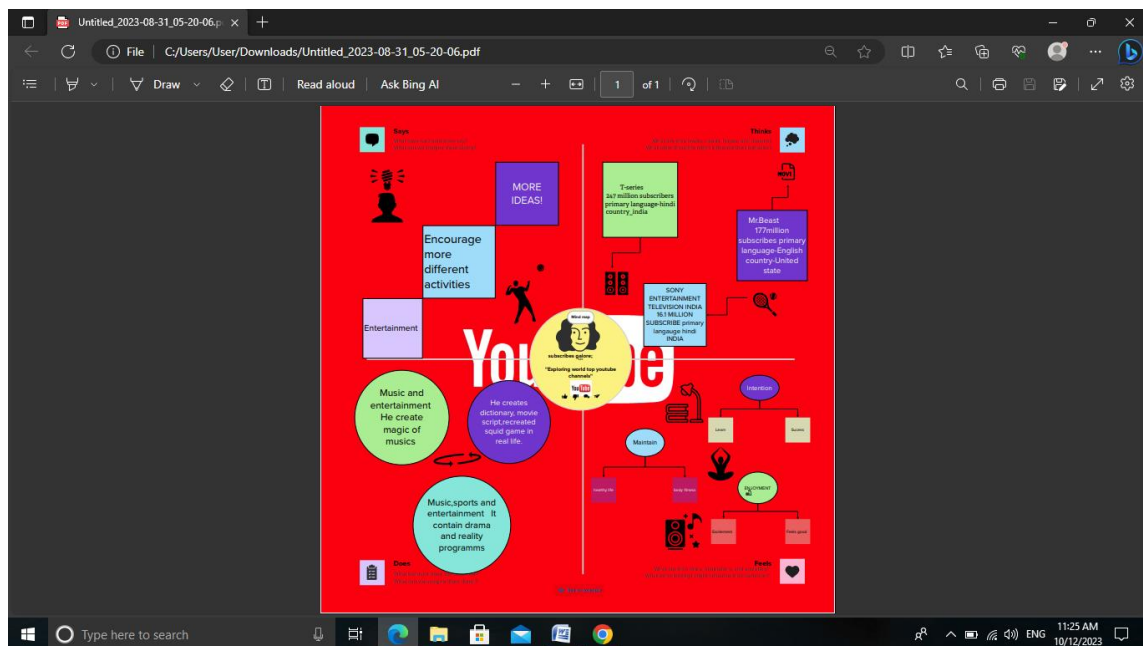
Untitled_2023-08-31_05-20-06.p ×

File C:/Users/User/Downloads/Untitled_2023-08-31_05-20-06.pdf

Draw Read aloud Ask Bing AI 1 of 1

Says

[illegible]

Thinks

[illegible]

MORE IDEAS!

Encourage more different activities

Entertainment

T-series 247 million subscribers primary language-hindi country_india

Mr.Beast 177million subscribes primary language-English country-United state

SONY ENTERTAINMENT TELEVISION INDIA 16.1 MILLION SUBSCRIBE primary langauge hindi INDIA

Mind map

subscribes galore;

"Exploring world top youtube channels"

YouTube

Music and entertainment He create magic of musics

He creates dictionary, movie script,recreated squid game in real life.

Music,sports and entertainment It contain drama and reality programms

Intention

Learn

Success

Maintain

Healthy life

Body fitness

ENJOYMENT

Excitement

Feels good

Does

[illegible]

Feels

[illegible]

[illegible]

Type here to search

ENG 11:25 AM 10/12/2023